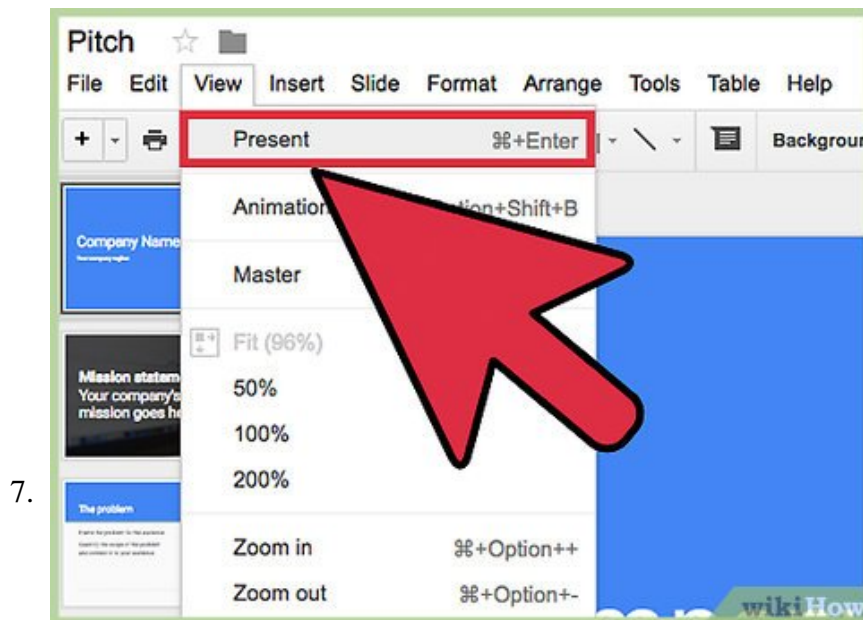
7.

Pitch

File Edit View Insert Slide Format Arrange Tools Table Help

Backgrour

Present ⌘+Enter

Animation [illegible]tion+Shift+B

Master

Fit (96%)

50%

100%

200%

Zoom in ⌘+Option++

Zoom out ⌘+Option+-

Company Name

Mission statem
Your company's
mission goes he

The problem

wikiHow